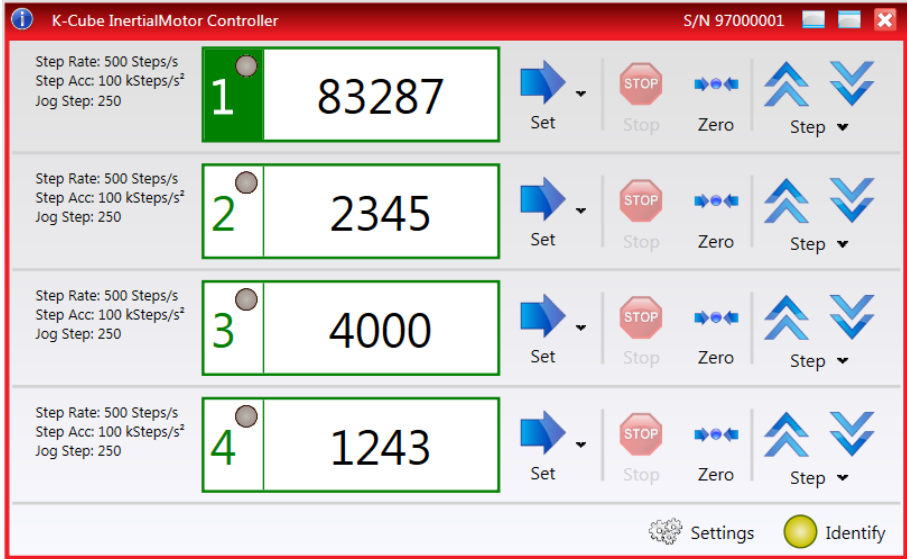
K-Cube InertialMotor Controller S/N 97000001

Step Rate: 500 Steps/s
Step Acc: 100 kSteps/s²
Jog Step: 250

1 83287

Set STOP Stop Zero Step

Step Rate: 500 Steps/s
Step Acc: 100 kSteps/s²
Jog Step: 250

2 2345

Set STOP Stop Zero Step

Step Rate: 500 Steps/s
Step Acc: 100 kSteps/s²
Jog Step: 250

3 4000

Set STOP Stop Zero Step

Step Rate: 500 Steps/s
Step Acc: 100 kSteps/s²
Jog Step: 250

4 1243

Set STOP Stop Zero Step

Settings Identify